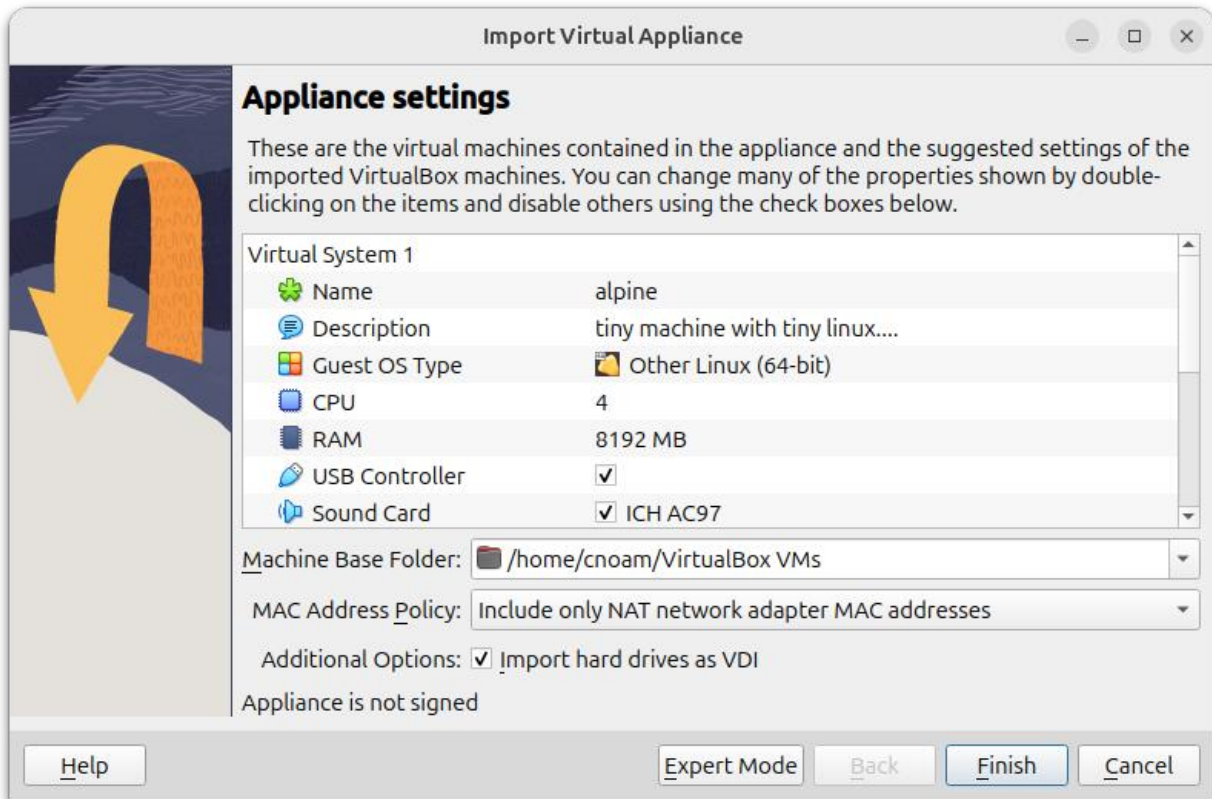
Import Virtual Appliance

Appliance settings

These are the virtual machines contained in the appliance and the suggested settings of the imported VirtualBox machines. You can change many of the properties shown by double-clicking on the items and disable others using the check boxes below.

| Virtual System 1 | |
|---|---|
| Name | alpine |
| Description | tiny machine with tiny linux.... |
| Guest OS Type | Other Linux (64-bit) |
| CPU | 4 |
| RAM | 8192 MB |
| USB Controller | ✓ |
| Sound Card | ✓ ICH AC97 |

Machine Base Folder: /home/cnoam/VirtualBox VMs

MAC Address Policy: Include only NAT network adapter MAC addresses

Additional Options: ✓ Import hard drives as VDI

Appliance is not signed

Help

Expert Mode

Back

Finish

Cancel